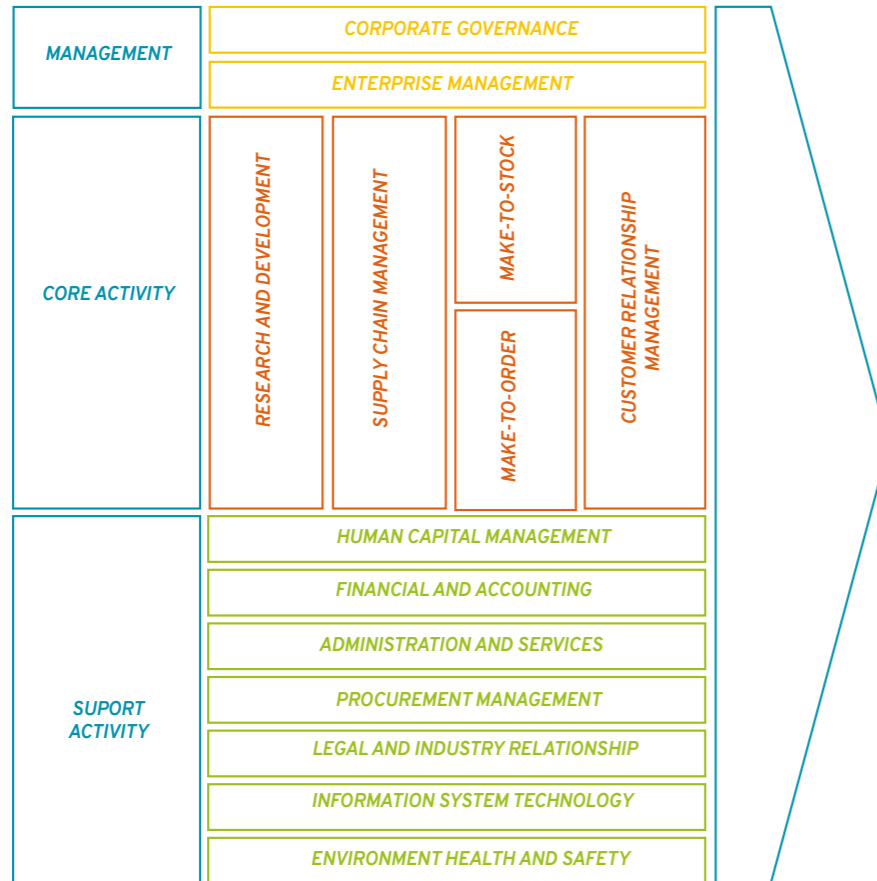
MANAGEMENT

CORPORATE GOVERNANCE

ENTERPRISE MANAGEMENT

CORE ACTIVITY

RESEARCH AND DEVELOPMENT

SUPPLY CHAIN MANAGEMENT

MAKE-TO-STOCK

MAKE-TO-ORDER

CUSTOMER RELATIONSHIP MANAGEMENT

SUPORT ACTIVITY

HUMAN CAPITAL MANAGEMENT

FINANCIAL AND ACCOUNTING

ADMINISTRATION AND SERVICES

PROCUREMENT MANAGEMENT

LEGAL AND INDUSTRY RELATIONSHIP

INFORMATION SYSTEM TECHNOLOGY

ENVIRONMENT HEALTH AND SAFETY